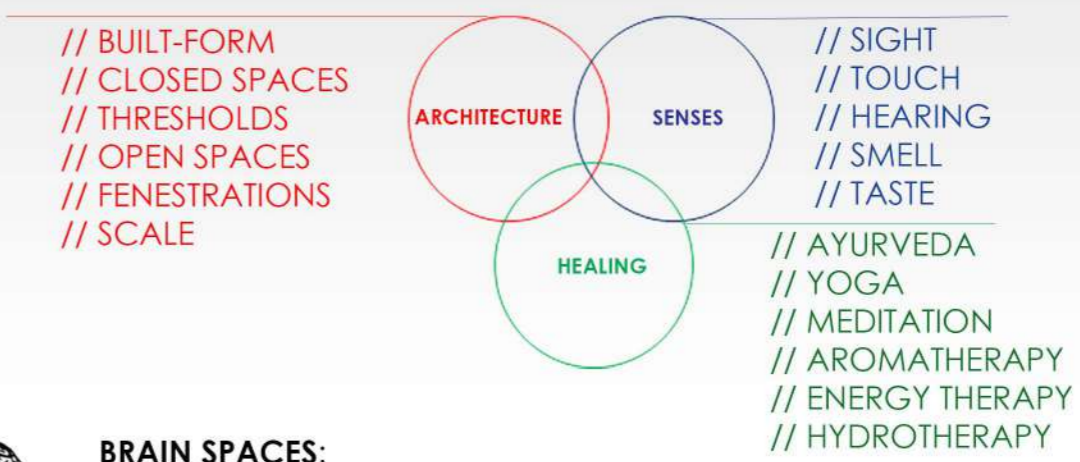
// BUILT-FORM
// CLOSED SPACES
// THRESHOLDS
// OPEN SPACES
// FENESTRATIONS
// SCALE

ARCHITECTURE

SENSES

HEALING

// SIGHT
// TOUCH
// HEARING
// SMELL
// TASTE

// AYURVEDA
// YOGA
// MEDITATION
// AROMATHERAPY
// ENERGY THERAPY
// HYDROTHERAPY

BRAIN SPACES: